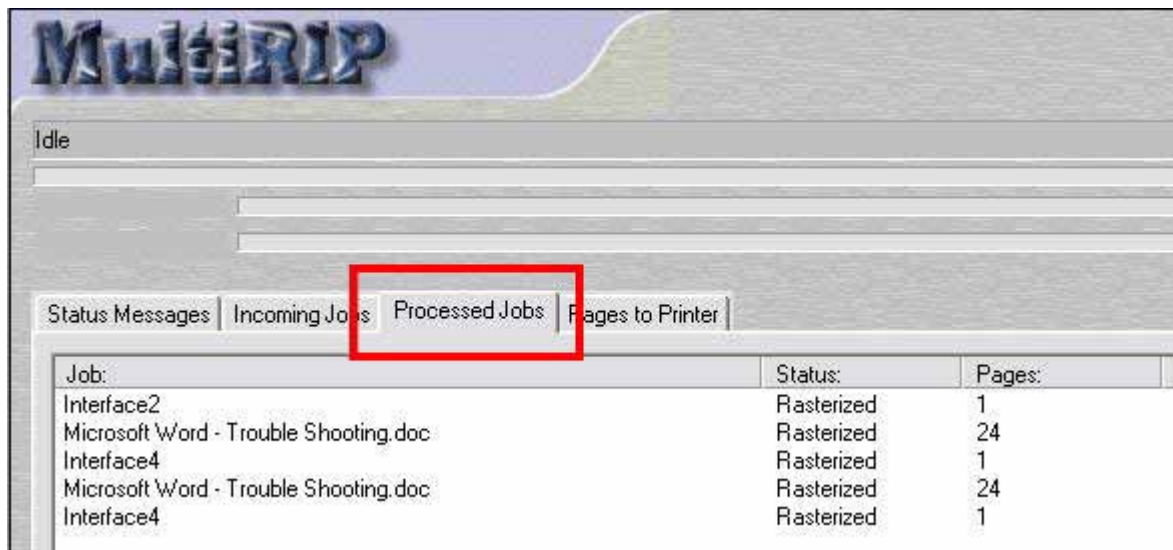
MultiRIP

Idle

Status Messages | Incoming Jobs | Processed Jobs | Pages to Printer

| Job: | Status: | Pages: |
|---|---|---|
| Interface2 | Rasterized | 1 |
| Microsoft Word - Trouble Shooting.doc | Rasterized | 24 |
| Interface4 | Rasterized | 1 |
| Microsoft Word - Trouble Shooting.doc | Rasterized | 24 |
| Interface4 | Rasterized | 1 |